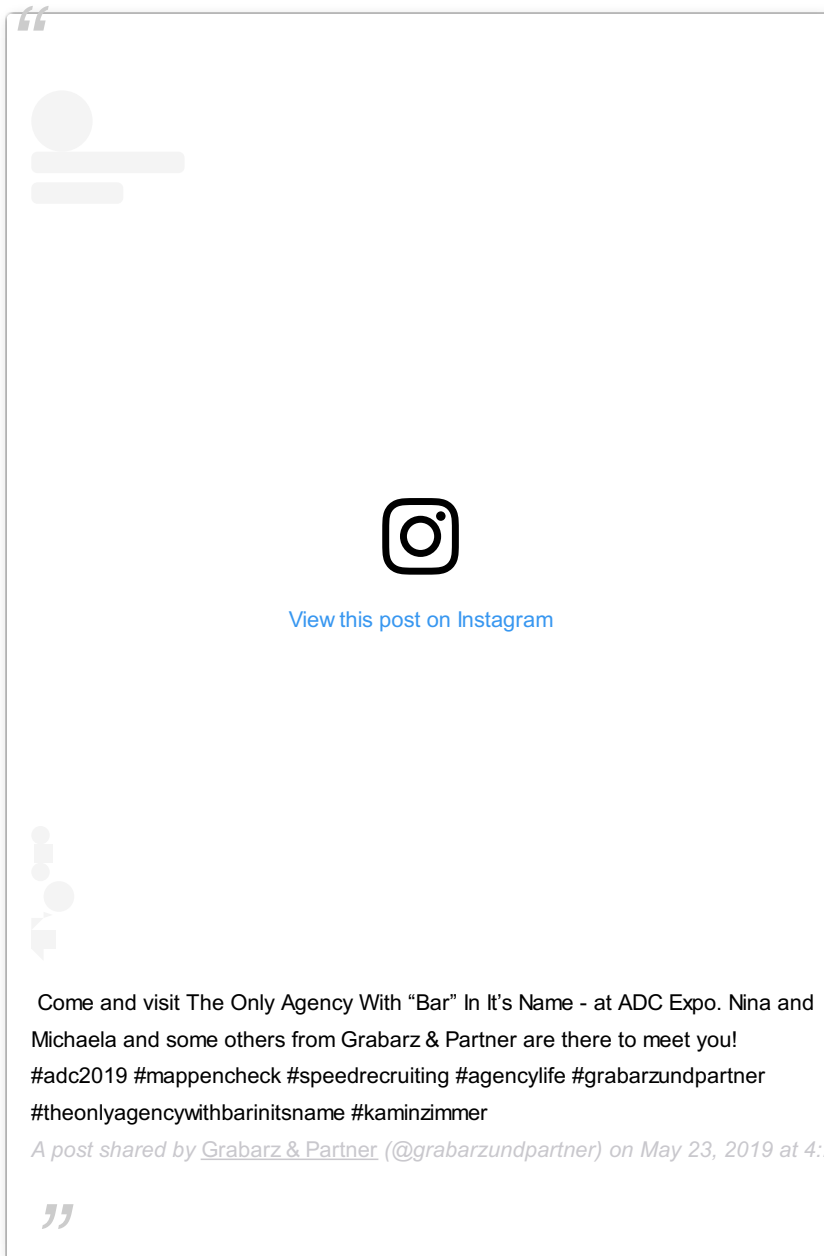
“

View this post on Instagram

Come and visit The Only Agency With “Bar” In It’s Name - at ADC Expo. Nina and Michaela and some others from Grabarz & Partner are there to meet you! #adc2019 #mappencheck #speedrecruiting #agencylife #grabarzundpartner #theonlyagencywithbarinitsname #kaminzimmer

A post shared by Grabarz & Partner (@grabarzundpartner) on May 23, 2019 at 4:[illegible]

”